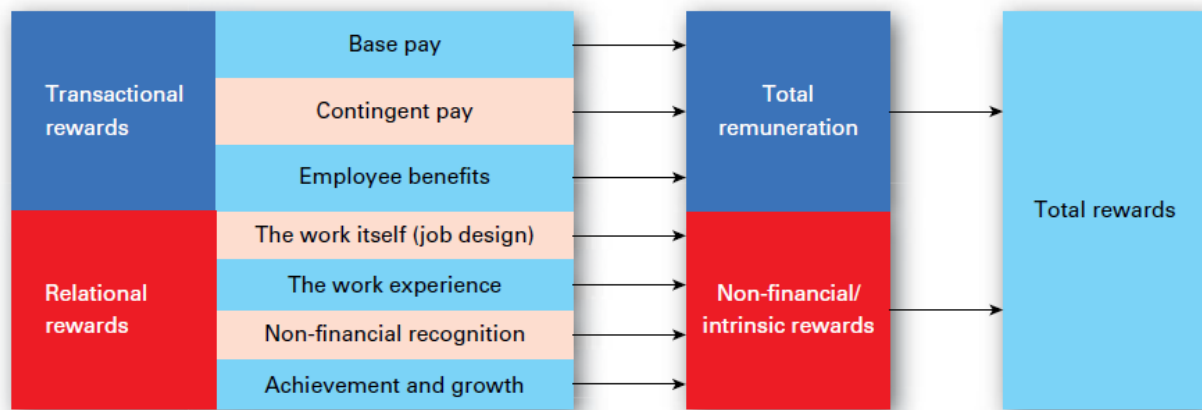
Transactional rewards

Base pay

Contingent pay

Employee benefits

Relational rewards

The work itself (job design)

The work experience

Non-financial recognition

Achievement and growth

Total remuneration

Non-financial/ intrinsic rewards

Total rewards